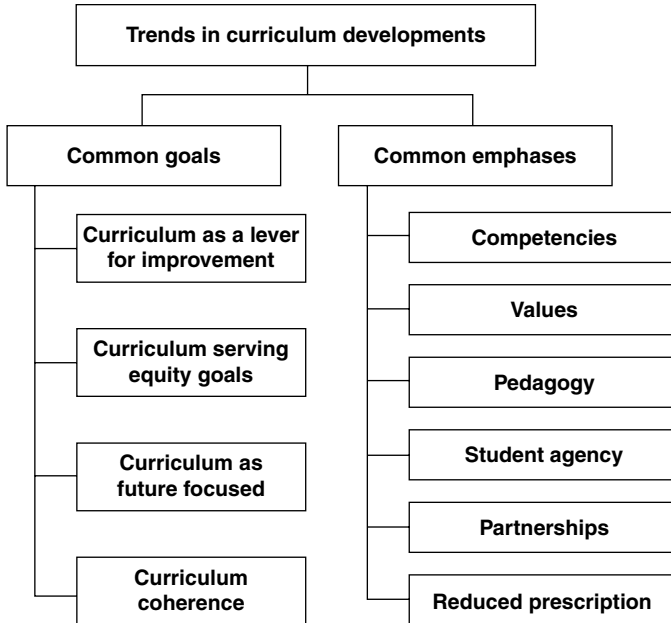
Trends in curriculum developments

Common goals

Curriculum as a lever for improvement

Curriculum serving equity goals

Curriculum as future focused

Curriculum coherence

Common emphases

Competencies

Values

Pedagogy

Student agency

Partnerships

Reduced prescription